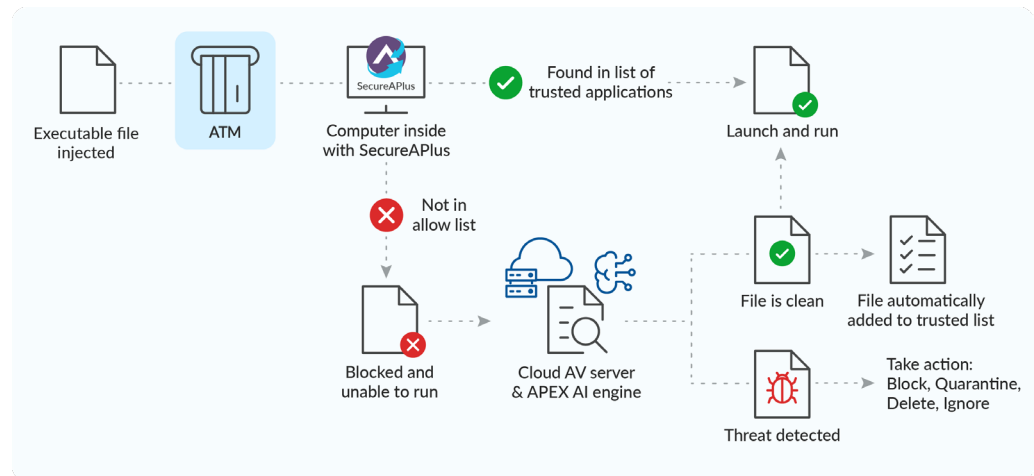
Executable file injected

ATM

SecureAPlus

Computer inside with SecureAPlus

Found in list of trusted applications

Launch and run

Not in allow list

Blocked and unable to run

Cloud AV server & APEX AI engine

File is clean

File automatically added to trusted list

Threat detected

Take action: Block, Quarantine, Delete, Ignore